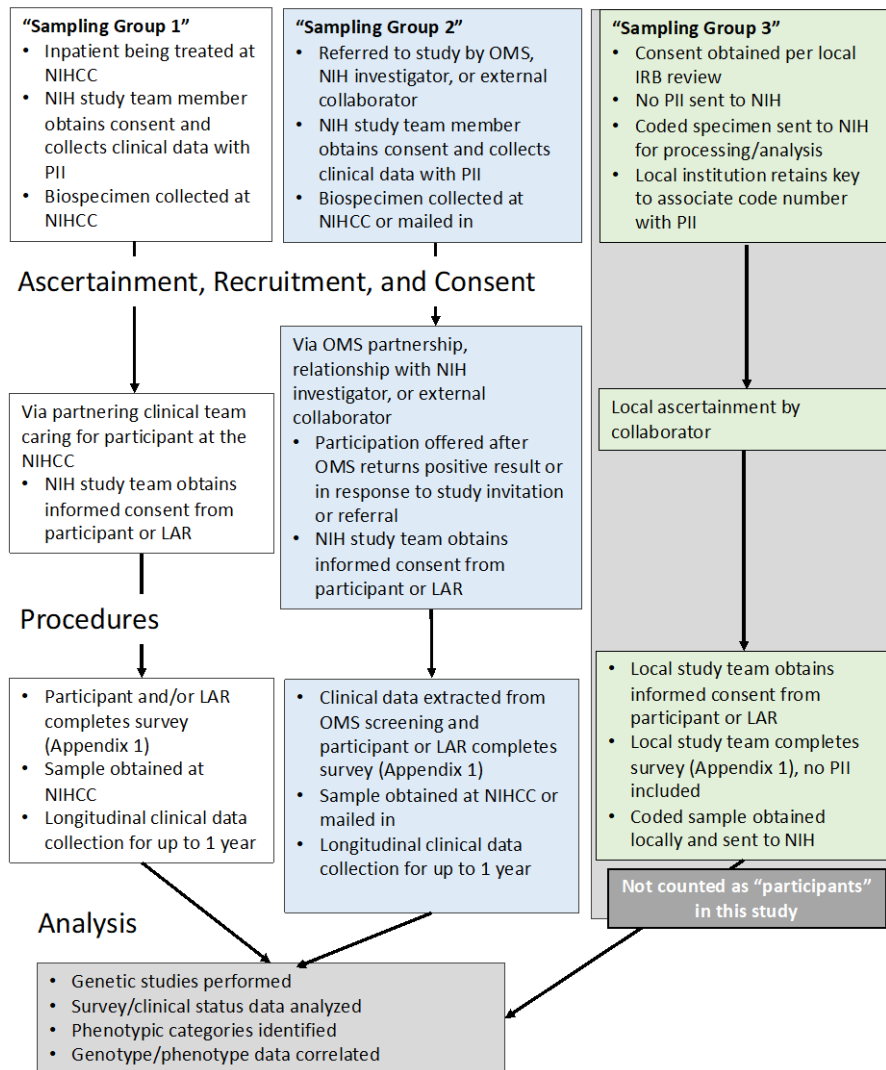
**"Sampling Group 1"**
- Inpatient being treated at NIHCC
- NIH study team member obtains consent and collects clinical data with PII
- Biospecimen collected at NIHCC

**"Sampling Group 2"**
- Referred to study by OMS, NIH investigator, or external collaborator
- NIH study team member obtains consent and collects clinical data with PII
- Biospecimen collected at NIHCC or mailed in

**"Sampling Group 3"**
- Consent obtained per local IRB review
- No PII sent to NIH
- Coded specimen sent to NIH for processing/analysis
- Local institution retains key to associate code number with PII

Ascertainment, Recruitment, and Consent

Via partnering clinical team caring for participant at the NIHCC
- NIH study team obtains informed consent from participant or LAR

Via OMS partnership, relationship with NIH investigator, or external collaborator
- Participation offered after OMS returns positive result or in response to study invitation or referral
- NIH study team obtains informed consent from participant or LAR

Local ascertainment by collaborator

Procedures

- Participant and/or LAR completes survey (Appendix 1)
- Sample obtained at NIHCC
- Longitudinal clinical data collection for up to 1 year

- Clinical data extracted from OMS screening and participant or LAR completes survey (Appendix 1)
- Sample obtained at NIHCC or mailed in
- Longitudinal clinical data collection for up to 1 year

- Local study team obtains informed consent from participant or LAR
- Local study team completes survey (Appendix 1), no PII included
- Coded sample obtained locally and sent to NIH

Not counted as "participants" in this study

Analysis

- Genetic studies performed
- Survey/clinical status data analyzed
- Phenotypic categories identified
- Genotype/phenotype data correlated